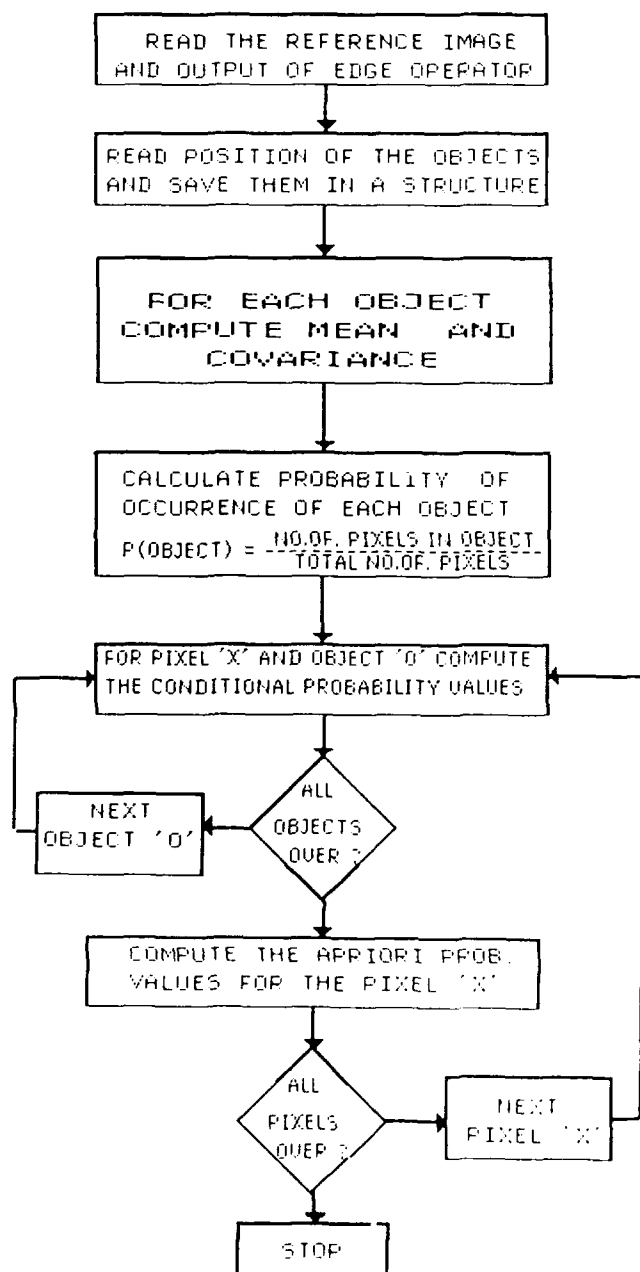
READ THE REFERENCE IMAGE AND OUTPUT OF EDGE OPERATOR

READ POSITION OF THE OBJECTS AND SAVE THEM IN A STRUCTURE

FOR EACH OBJECT COMPUTE MEAN AND COVARIANCE

CALCULATE PROBABILITY OF OCCURRENCE OF EACH OBJECT

$P(OBJECT) = \frac{NO. OF. PIXELS IN OBJECT}{TOTAL NO. OF. PIXELS}$

FOR PIXEL 'X' AND OBJECT 'O' COMPUTE THE CONDITIONAL PROBABILITY VALUES

ALL OBJECTS OVER ?

NEXT OBJECT 'O'

COMPUTE THE APRIORI PROB. VALUES FOR THE PIXEL 'X'

ALL PIXELS OVER ?

NEXT PIXEL 'X'

STOP